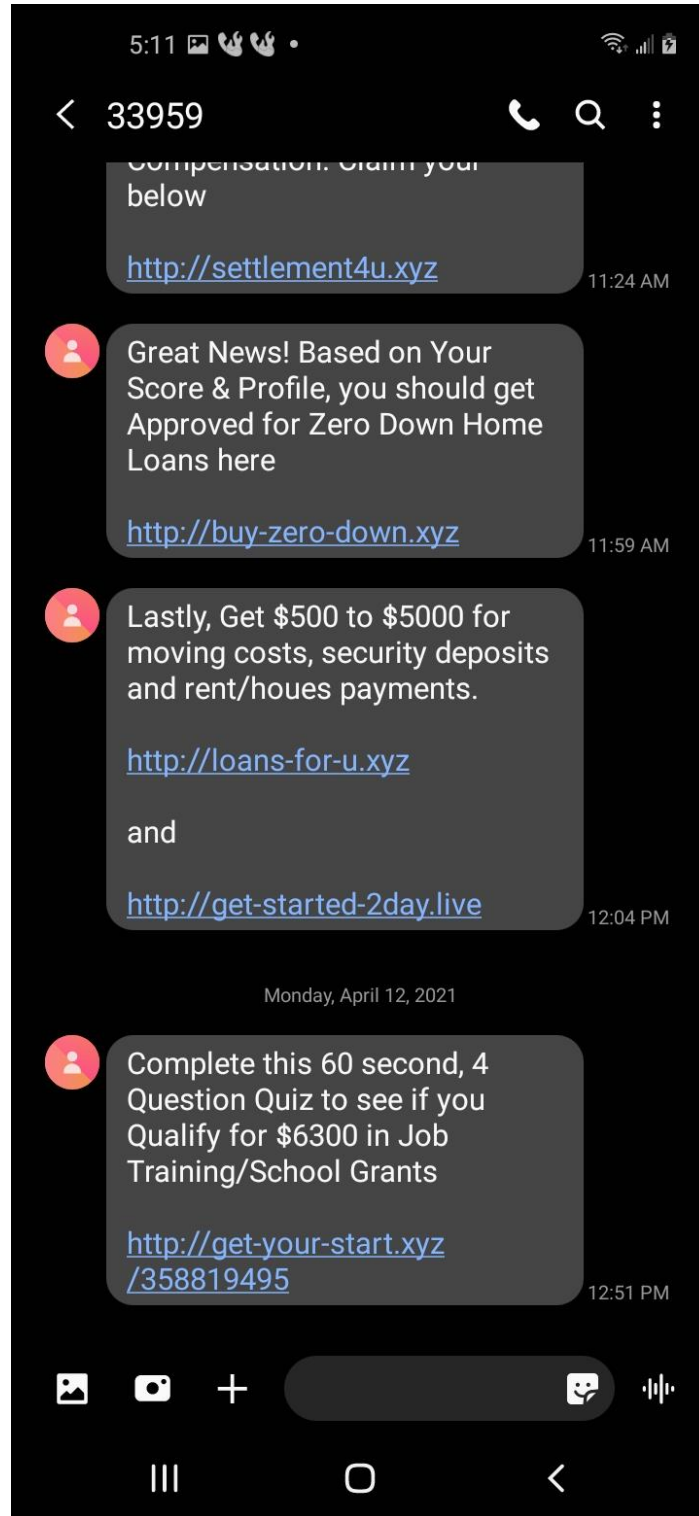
5:11

33959

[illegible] below

http://settlement4u.xyz

11:24 AM

Great News! Based on Your Score & Profile, you should get Approved for Zero Down Home Loans here

http://buy-zero-down.xyz

11:59 AM

Lastly, Get $500 to $5000 for moving costs, security deposits and rent/houes payments.

http://loans-for-u.xyz

and

http://get-started-2day.live

12:04 PM

Monday, April 12, 2021

Complete this 60 second, 4 Question Quiz to see if you Qualify for $6300 in Job Training/School Grants

http://get-your-start.xyz/358819495

12:51 PM